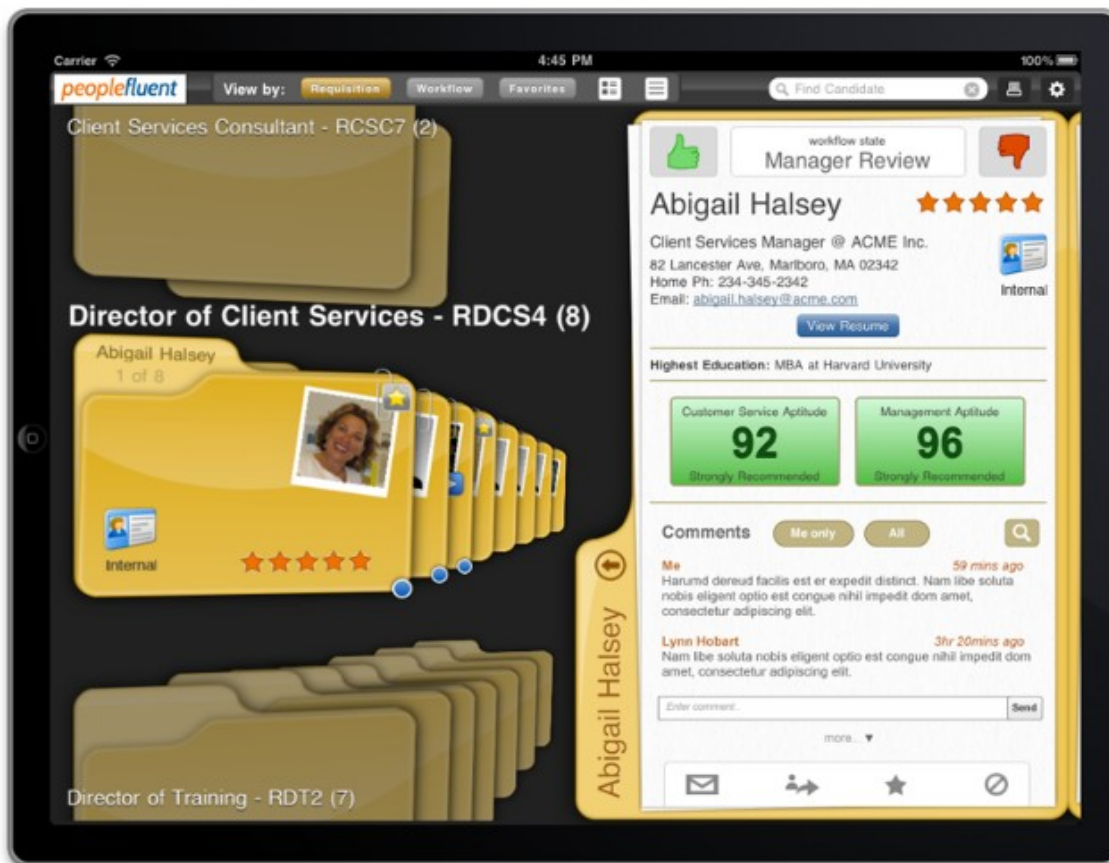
Carrier
4:45 PM
100%

peoplefluent
View by:
Requisition
Workflow
Favorites
Find Candidate

Client Services Consultant - RCSC7 (2)

Director of Client Services - RDCS4 (8)

Abigail Halsey
1 of 8

Internal

Director of Training - RDT2 (7)

workflow state
Manager Review

Abigail Halsey

Client Services Manager @ ACME Inc.
82 Lancester Ave, Marlboro, MA 02342
Home Ph: 234-345-2342
Email: abigail.halsey@acme.com

Internal

View Resume

Highest Education: MBA at Harvard University

| Customer Service Aptitude | Management Aptitude |
|---|---|
| 92 | 96 |
| Strongly Recommended | Strongly Recommended |

Comments
Me only
All

Me
59 mins ago
Harumd dereud facilis est er expedit distinct. Nam libe soluta nobis eligent optio est congue nihil impedit dom amet, consectetur adipiscing elit.

Lynn Hobart
3hr 20mins ago
Nam libe soluta nobis eligent optio est congue nihil impedit dom amet, consectetur adipiscing elit.

Enter comment...
Send

more...

Abigail Halsey